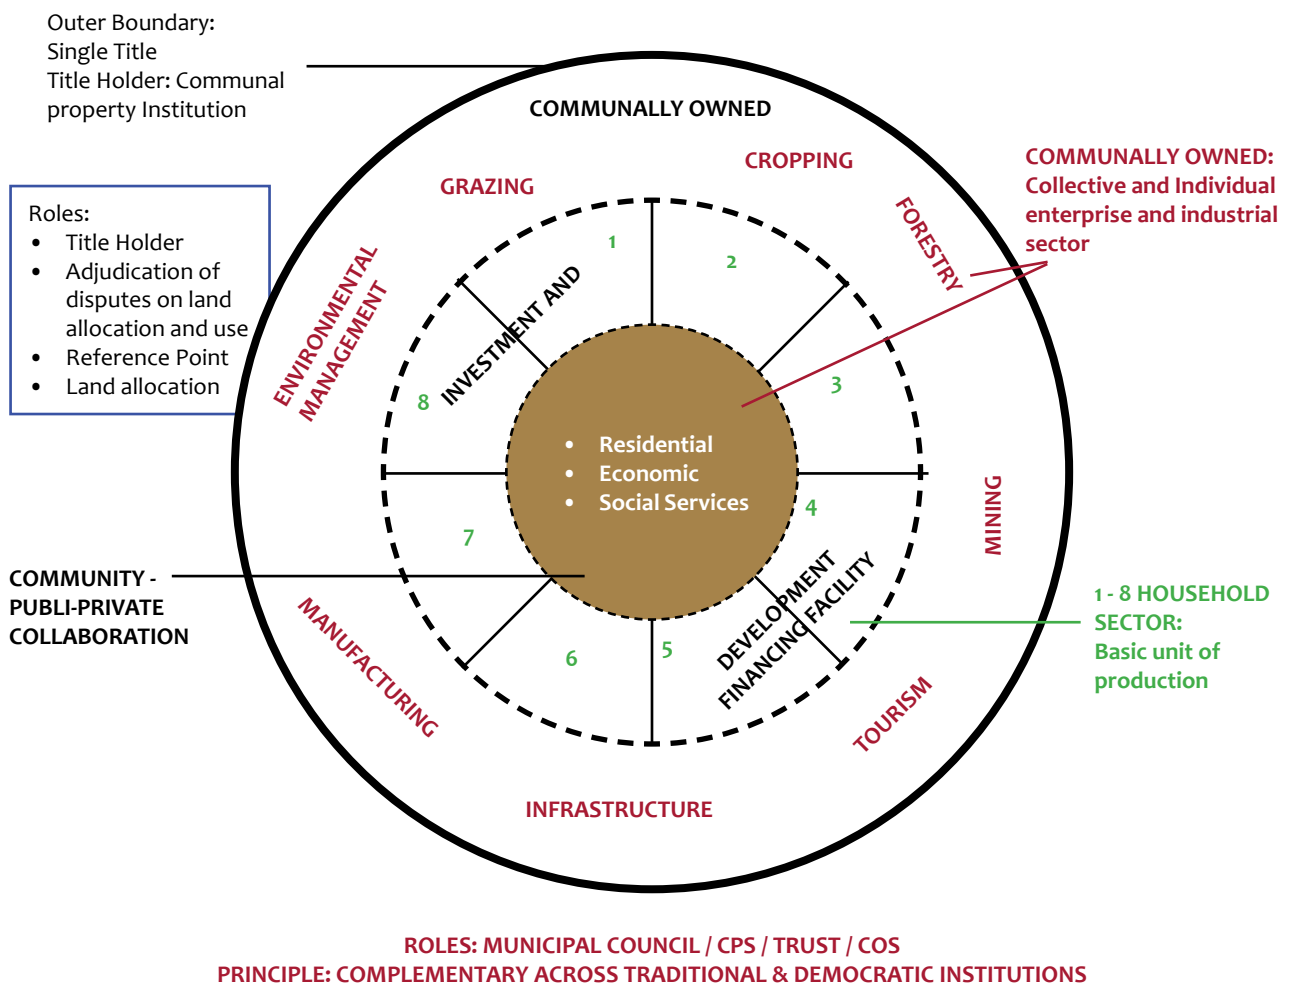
Outer Boundary:
Single Title
Title Holder: Communal property Institution

Roles:
- Title Holder
- Adjudication of disputes on land allocation and use
- Reference Point
- Land allocation

COMMUNALLY OWNED

GRAZING

CROPPING

FORESTRY

COMMUNALLY OWNED: Collective and Individual enterprise and industrial sector

ENVIRONMENTAL MANAGEMENT

INVESTMENT AND

1

2

3

4

5

6

7

8

- Residential
- Economic
- Social Services

MINING

DEVELOPMENT FINANCING FACILITY

COMMUNITY - PUBLI-PRIVATE COLLABORATION

1 - 8 HOUSEHOLD SECTOR: Basic unit of production

MANUFACTURING

TOURISM

INFRASTRUCTURE

ROLES: MUNICIPAL COUNCIL / CPS / TRUST / COS
PRINCIPLE: COMPLEMENTARY ACROSS TRADITIONAL & DEMOCRATIC INSTITUTIONS